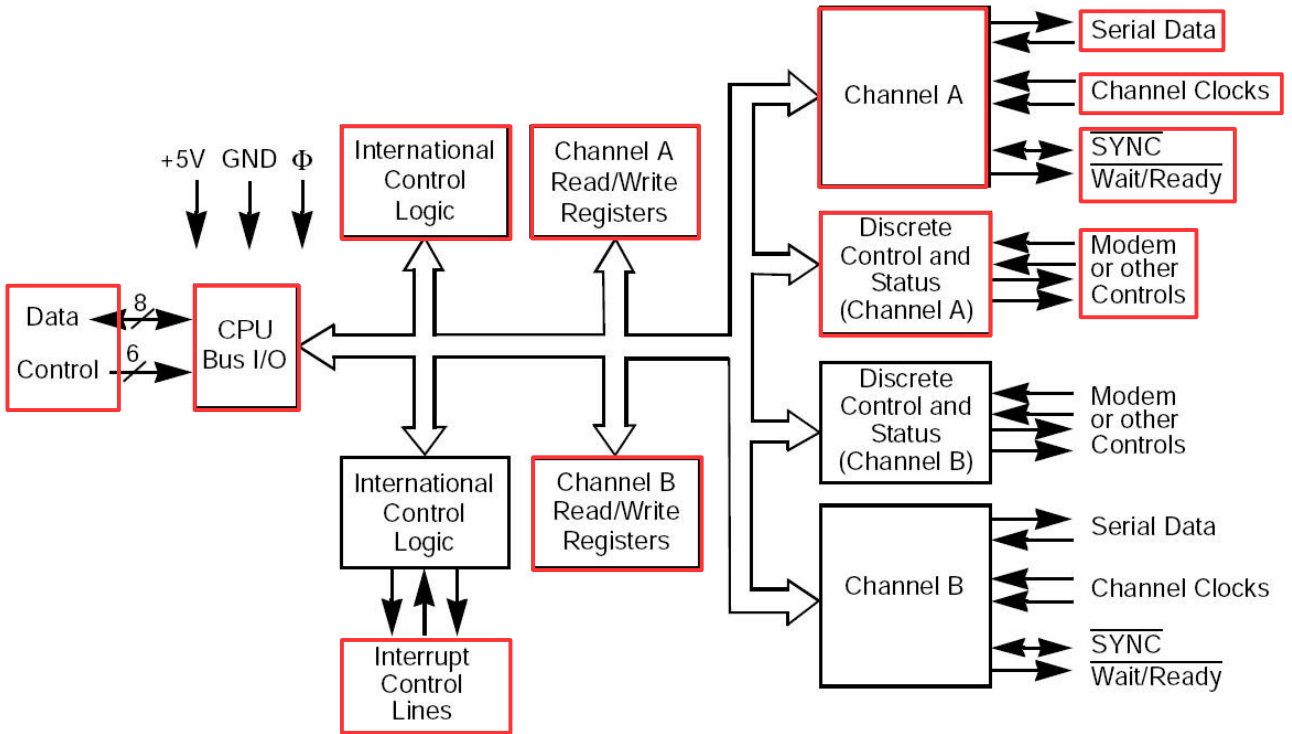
+5V GND Φ

Data
8
Control
6

CPU Bus I/O

International Control Logic

Channel A Read/Write Registers

International Control Logic

Channel B Read/Write Registers

Interrupt Control Lines

Channel A

Serial Data

Channel Clocks

$\overline{\text{SYNC}}$

$\overline{\text{Wait/Ready}}$

Discrete Control and Status (Channel A)

Modem or other Controls

Discrete Control and Status (Channel B)

Modem or other Controls

Channel B

Serial Data

Channel Clocks

$\overline{\text{SYNC}}$

$\overline{\text{Wait/Ready}}$